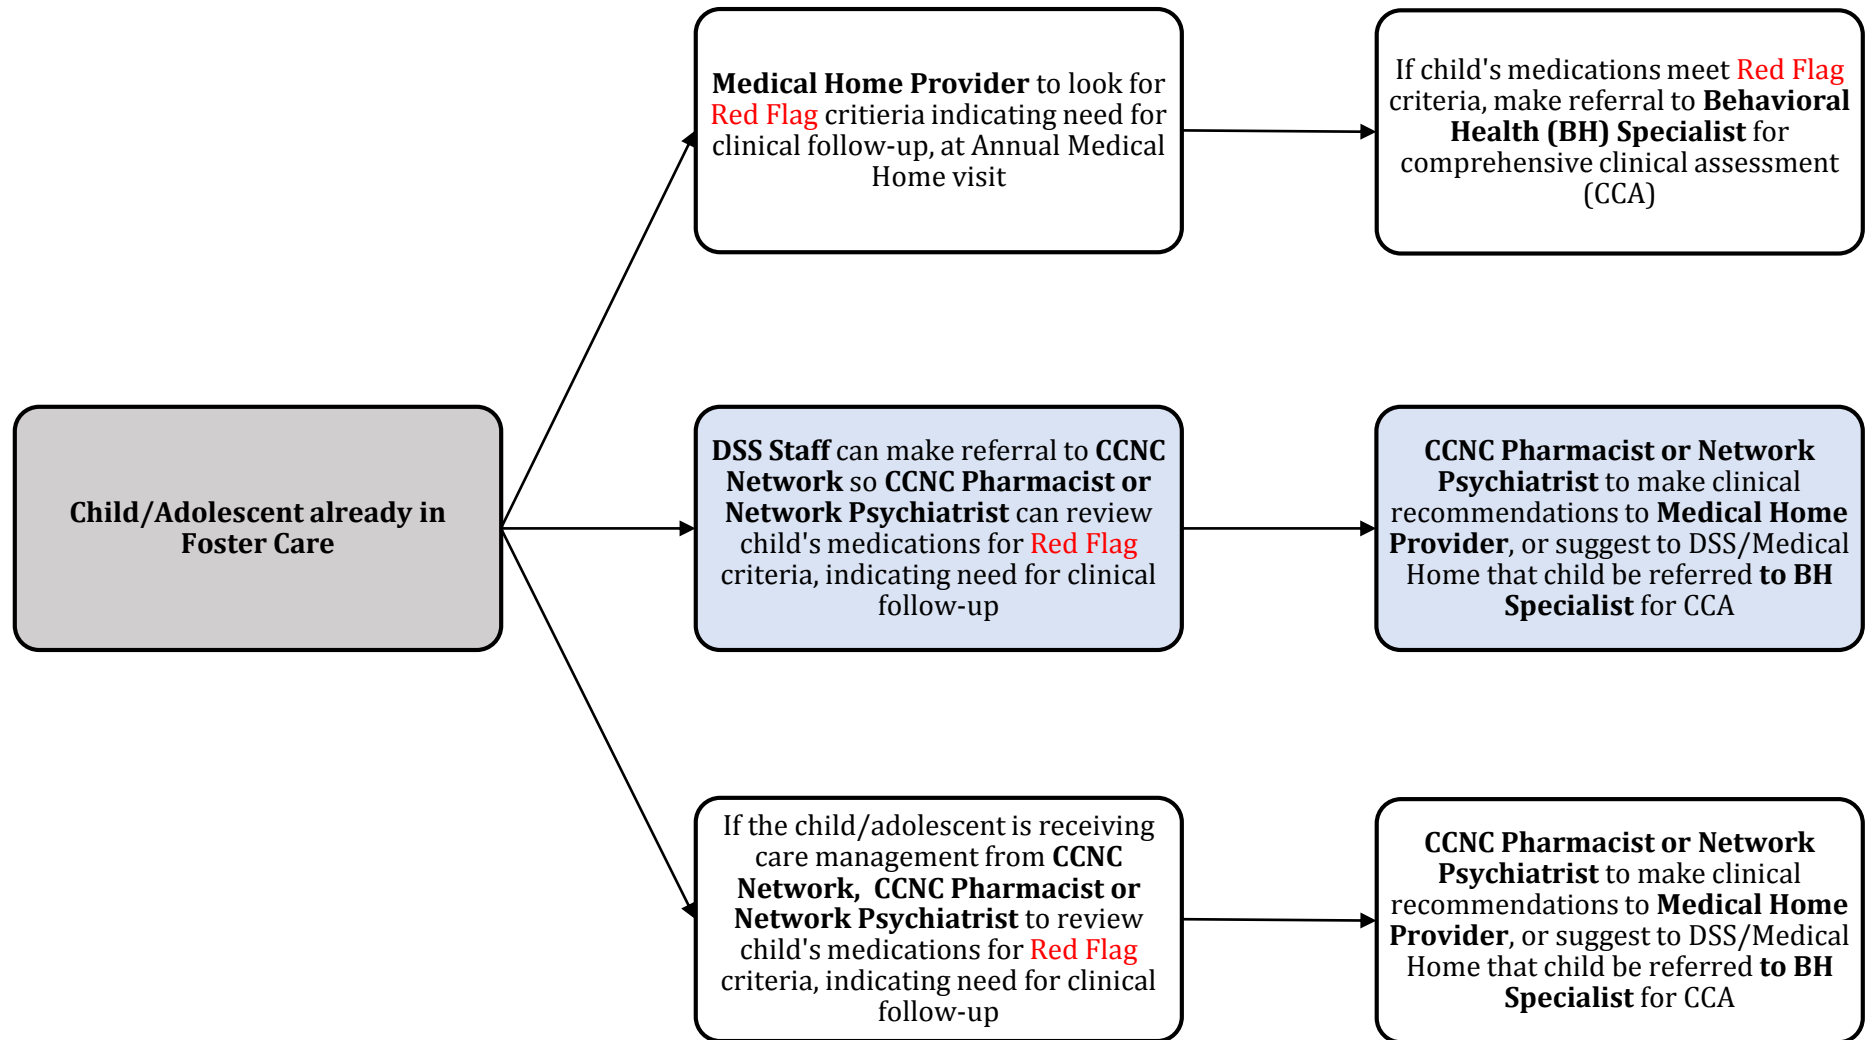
Child/Adolescent already in Foster Care

Medical Home Provider to look for Red Flag critieria indicating need for clinical follow-up, at Annual Medical Home visit

If child's medications meet Red Flag criteria, make referral to Behavioral Health (BH) Specialist for comprehensive clinical assessment (CCA)

DSS Staff can make referral to CCNC Network so CCNC Pharmacist or Network Psychiatrist can review child's medications for Red Flag criteria, indicating need for clinical follow-up

CCNC Pharmacist or Network Psychiatrist to make clinical recommendations to Medical Home Provider, or suggest to DSS/Medical Home that child be referred to BH Specialist for CCA

If the child/adolescent is receiving care management from CCNC Network, CCNC Pharmacist or Network Psychiatrist to review child's medications for Red Flag criteria, indicating need for clinical follow-up

CCNC Pharmacist or Network Psychiatrist to make clinical recommendations to Medical Home Provider, or suggest to DSS/Medical Home that child be referred to BH Specialist for CCA